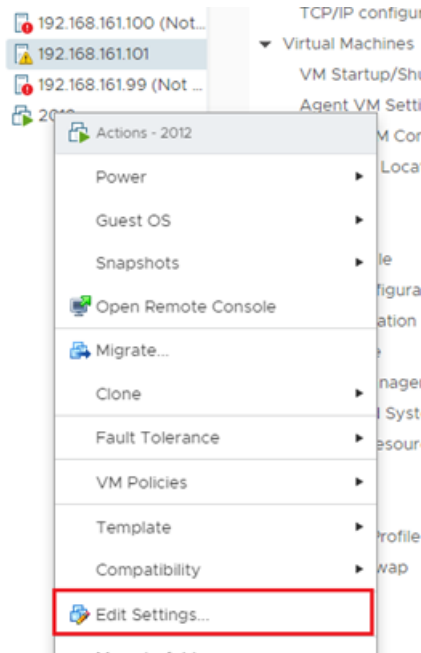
192.168.161.100 (Not...
192.168.161.101
192.168.161.99 (Not ...
2012

TCP/IP configur
Virtual Machines
VM Startup/Shu
Agent VM Setti
M Con
Locat
le
figura
ation
e
nager
d Syst
esour
Profile
wap

Actions - 2012
Power
Guest OS
Snapshots
Open Remote Console
Migrate...
Clone
Fault Tolerance
VM Policies
Template
Compatibility
Edit Settings...
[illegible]